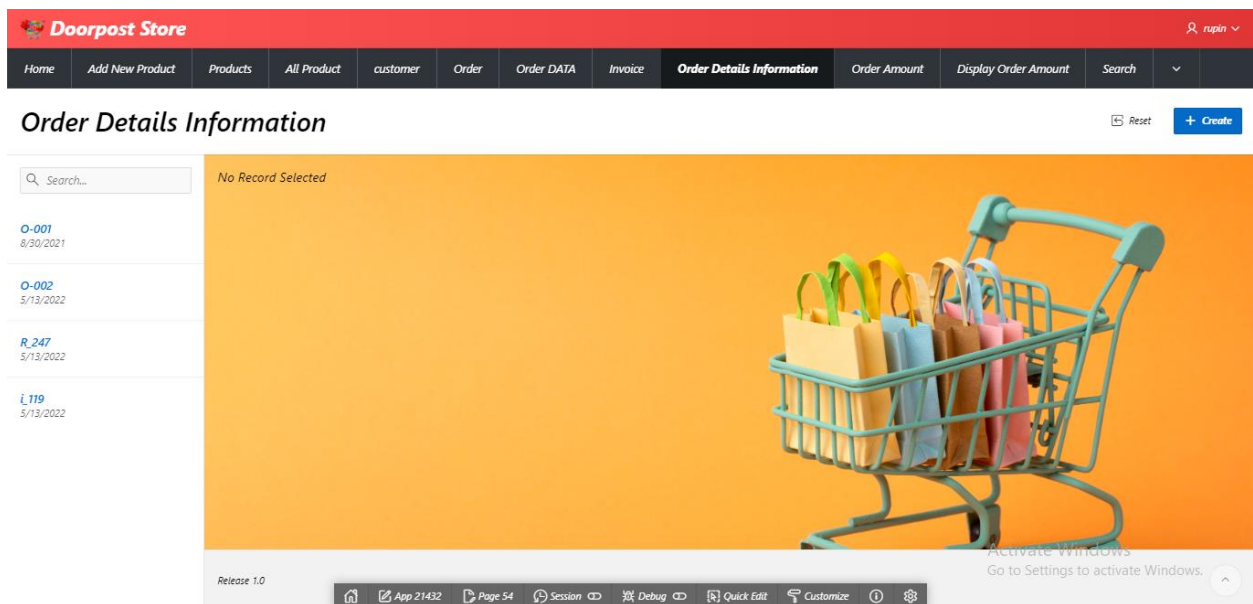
Doorpost Store

rupin

Home | Add New Product | Products | All Product | customer | Order | Order DATA | Invoice | Order Details Information | Order Amount | Display Order Amount | Search

Order Details Information

Reset

+ Create

Search...

O-001
8/30/2021

O-002
5/13/2022

R_247
5/13/2022

i_119
5/13/2022

No Record Selected

Release 1.0

App 21432 | Page 54 | Session | Debug | Quick Edit | Customize

Activate Windows
Go to Settings to activate Windows.